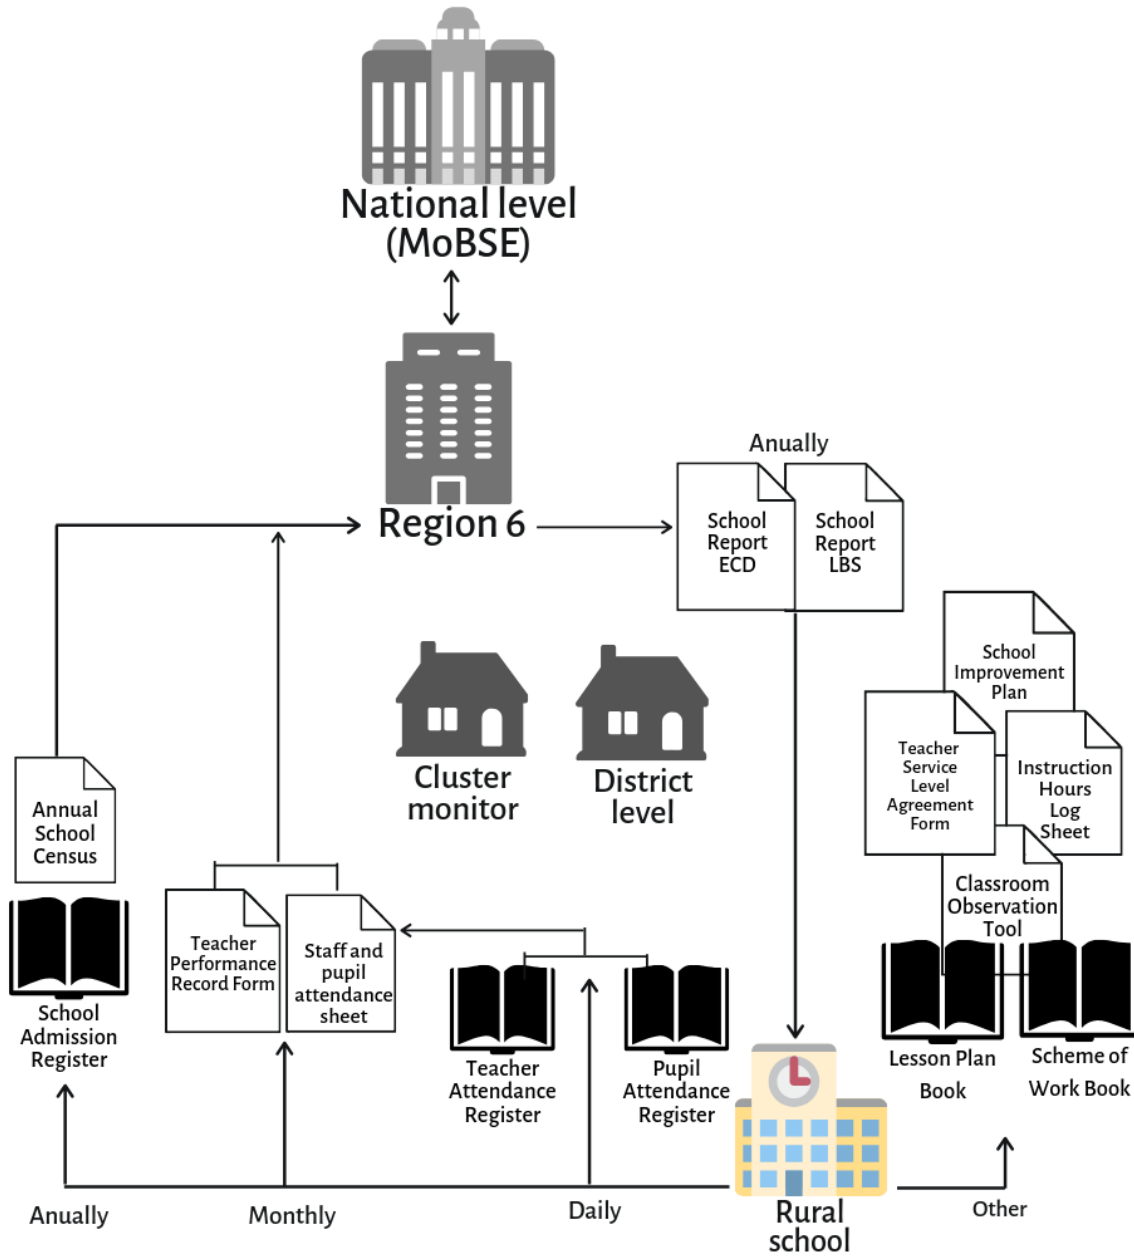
National level (MoBSE)

Region 6

Anually

School Report ECD

School Report LBS

Cluster monitor

District level

School Improvement Plan

Teacher Service Level Agreement Form

Instruction Hours Log Sheet

Classroom Observation Tool

Annual School Census

School Admission Register

Teacher Performance Record Form

Staff and pupil attendance sheet

Teacher Attendance Register

Pupil Attendance Register

Lesson Plan Book

Scheme of Work Book

Anually

Monthly

Daily

Rural school

Other